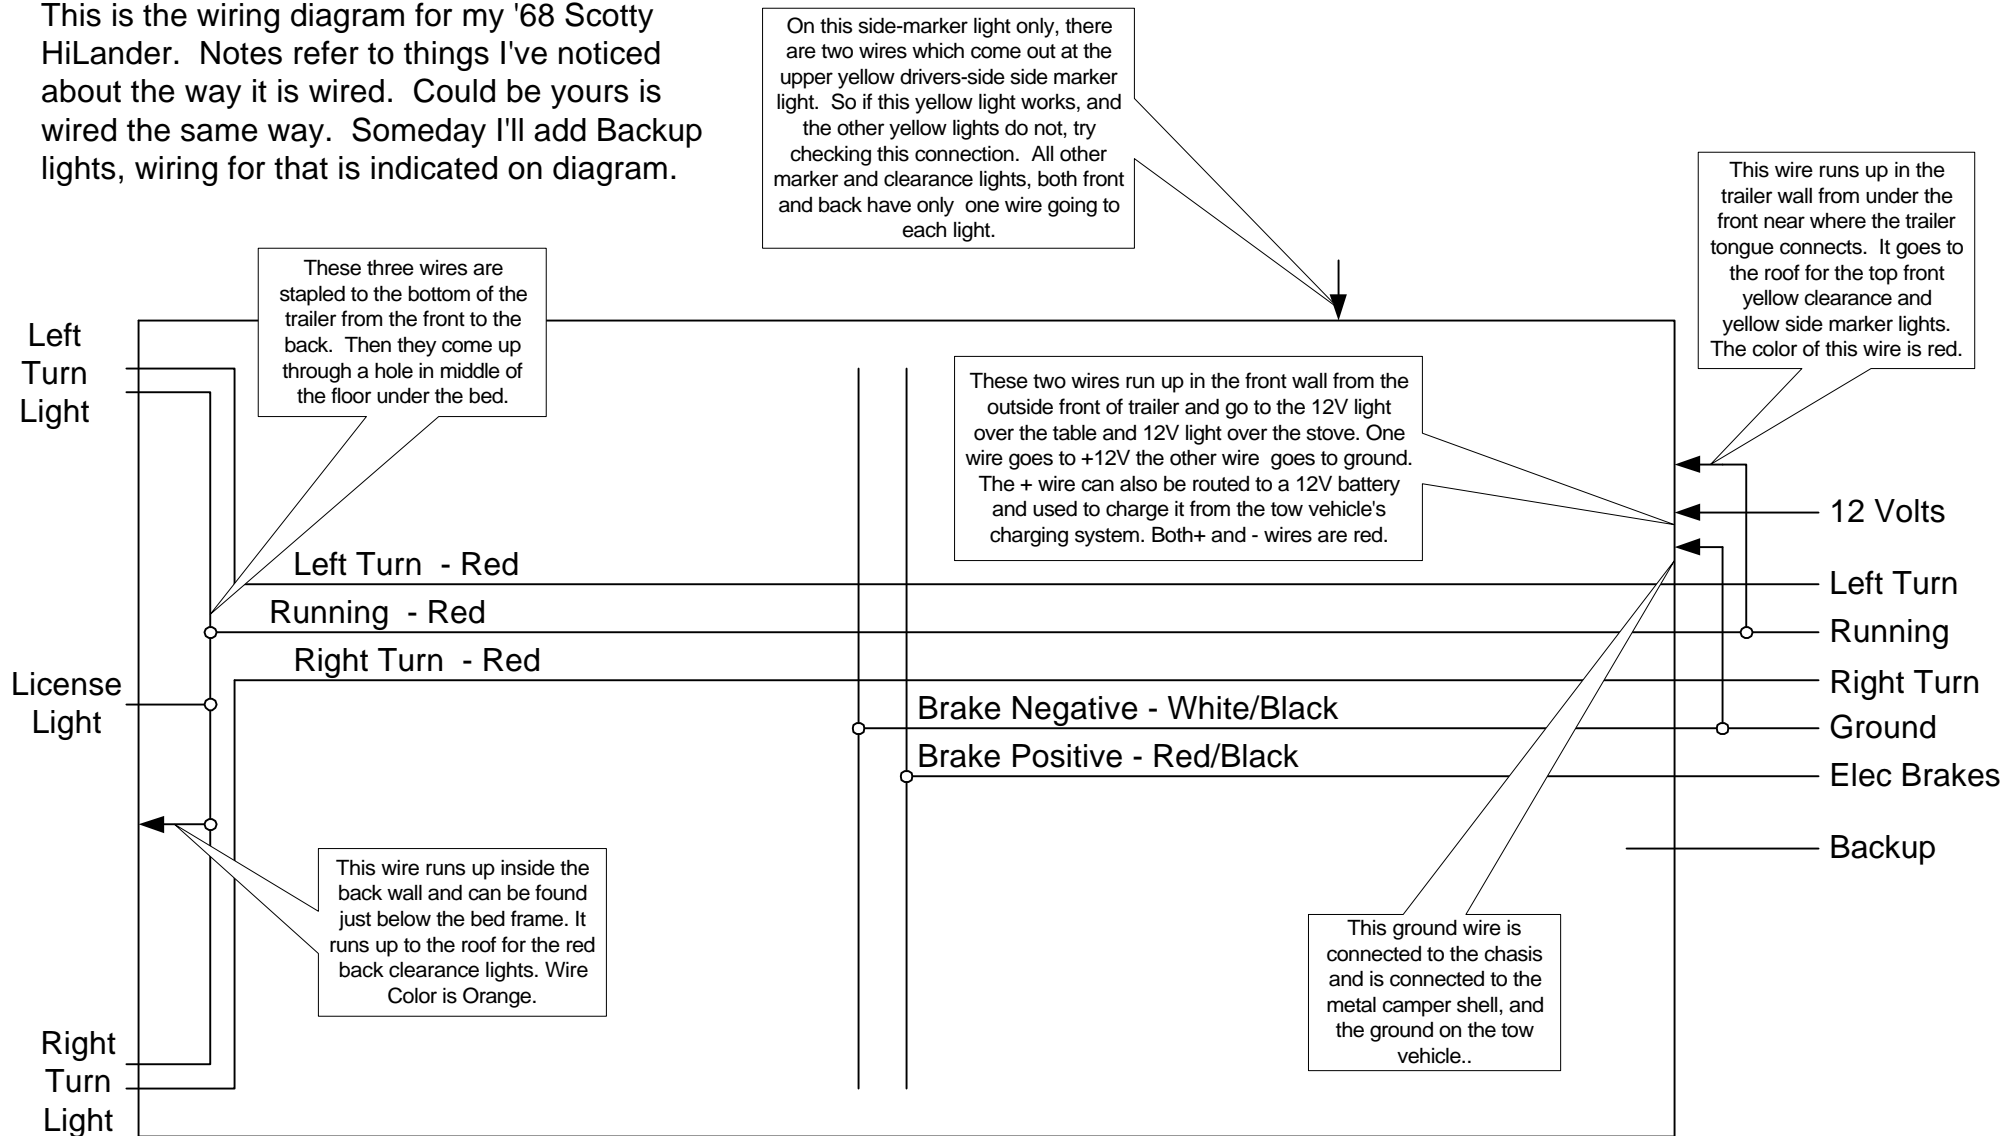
This is the wiring diagram for my '68 Scotty HiLander. Notes refer to things I've noticed about the way it is wired. Could be yours is wired the same way. Someday I'll add Backup lights, wiring for that is indicated on diagram.

On this side-marker light only, there are two wires which come out at the upper yellow drivers-side side marker light. So if this yellow light works, and the other yellow lights do not, try checking this connection. All other marker and clearance lights, both front and back have only one wire going to each light.

This wire runs up in the trailer wall from under the front near where the trailer tongue connects. It goes to the roof for the top front yellow clearance and yellow side marker lights. The color of this wire is red.

These three wires are stapled to the bottom of the trailer from the front to the back. Then they come up through a hole in middle of the floor under the bed.

Left Turn Light

These two wires run up in the front wall from the outside front of trailer and go to the 12V light over the table and 12V light over the stove. One wire goes to +12V the other wire goes to ground. The + wire can also be routed to a 12V battery and used to charge it from the tow vehicle's charging system. Both+ and - wires are red.

12 Volts

Left Turn - Red

Left Turn

Running - Red

Running

Right Turn - Red

Right Turn

License Light

Brake Negative - White/Black

Ground

Brake Positive - Red/Black

Elec Brakes

Backup

This wire runs up inside the back wall and can be found just below the bed frame. It runs up to the roof for the red back clearance lights. Wire Color is Orange.

This ground wire is connected to the chasis and is connected to the metal camper shell, and the ground on the tow vehicle..

Right Turn Light